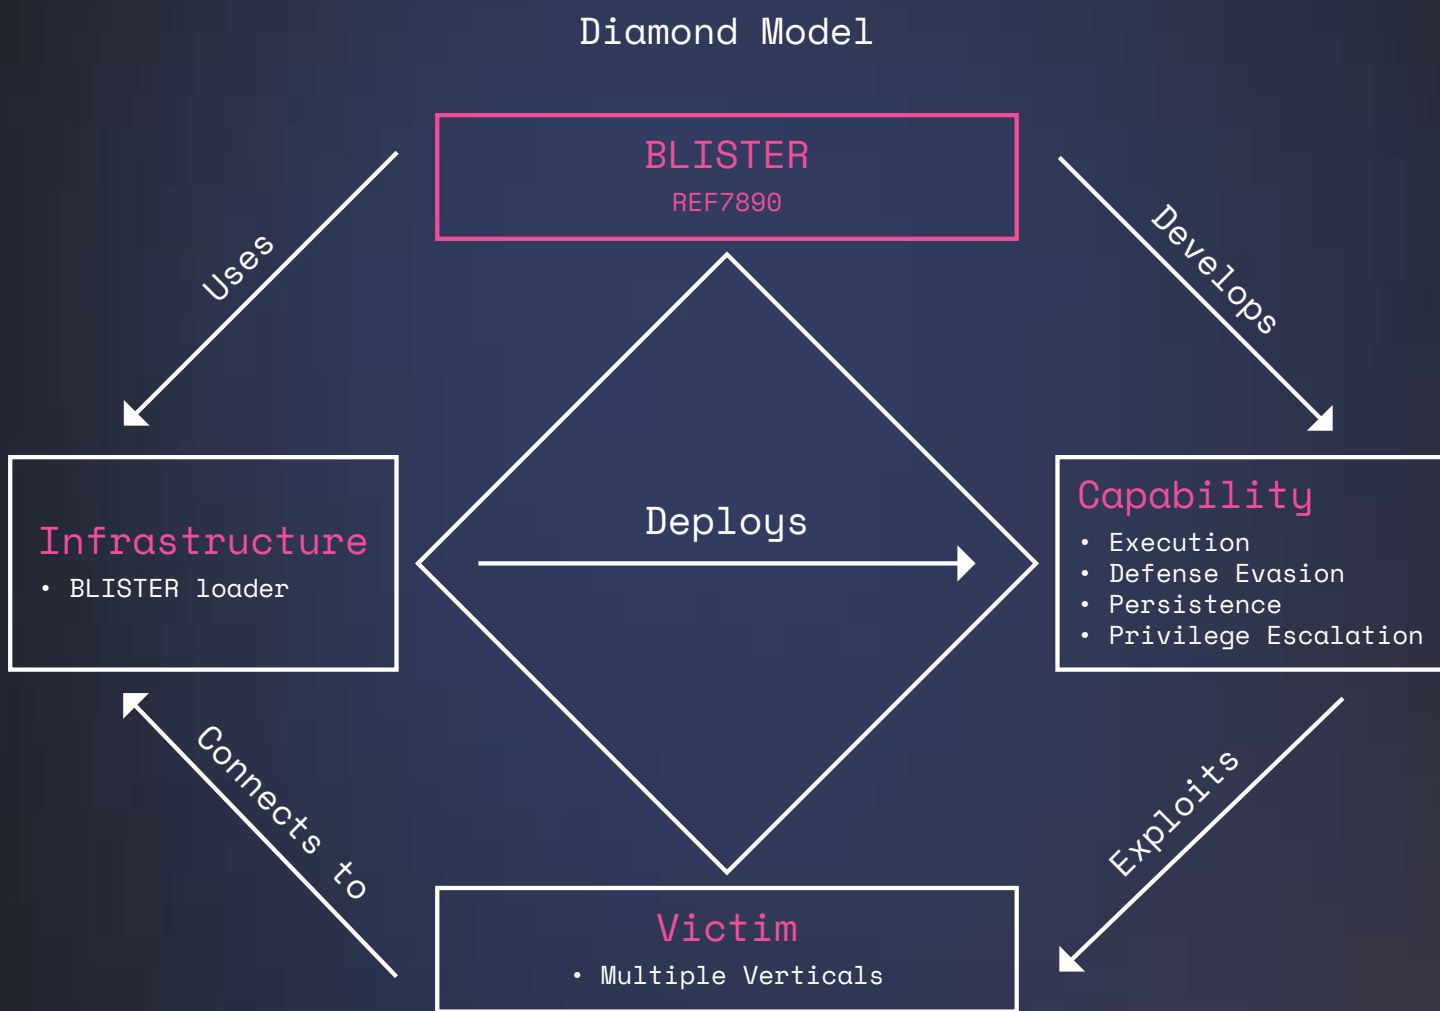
Diamond Model

BLISTER
REF7890

Uses

Develops

Infrastructure
• BLISTER loader

Deploys

Capability
• Execution
• Defense Evasion
• Persistence
• Privilege Escalation

Connects to

Exploits

Victim
• Multiple Verticals